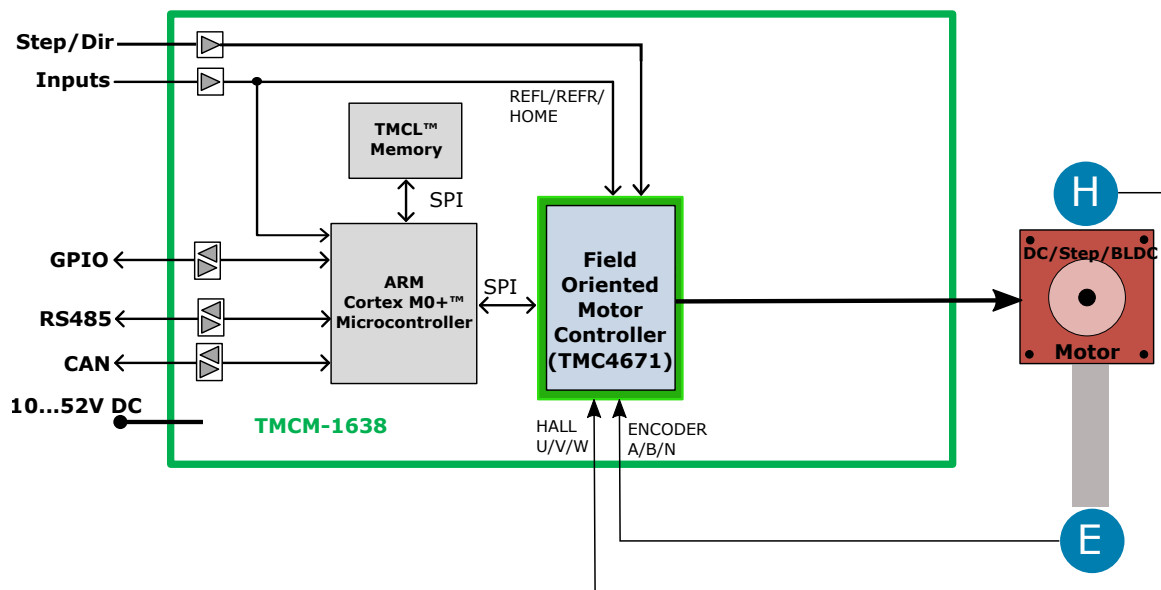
Step/Dir
Inputs
REFL/REFR/
HOME
TMCL™
Memory
SPI
H
DC/Step/BLDC
GPIO
RS485
CAN
ARM
Cortex M0+™
Microcontroller
SPI
Field
Oriented
Motor
Controller
(TMC4671)
Motor
10...52V DC
TMCM-1638
HALL
U/V/W
ENCODER
A/B/N
E